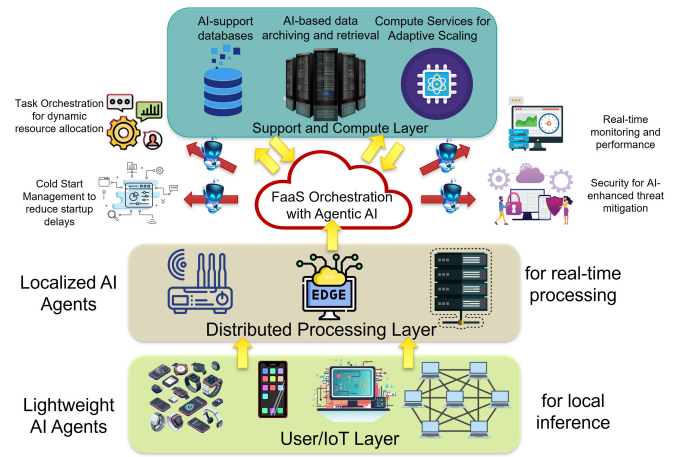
AI-support databases

AI-based data archiving and retrieval

Compute Services for Adaptive Scaling

Support and Compute Layer

Task Orchestration for dynamic resource allocation

Cold Start Management to reduce startup delays

FaaS Orchestration with Agentic AI

Real-time monitoring and performance

Security for AI-enhanced threat mitigation

Localized AI Agents

EDGE

Distributed Processing Layer

for real-time processing

Lightweight AI Agents

User/IoT Layer

for local inference